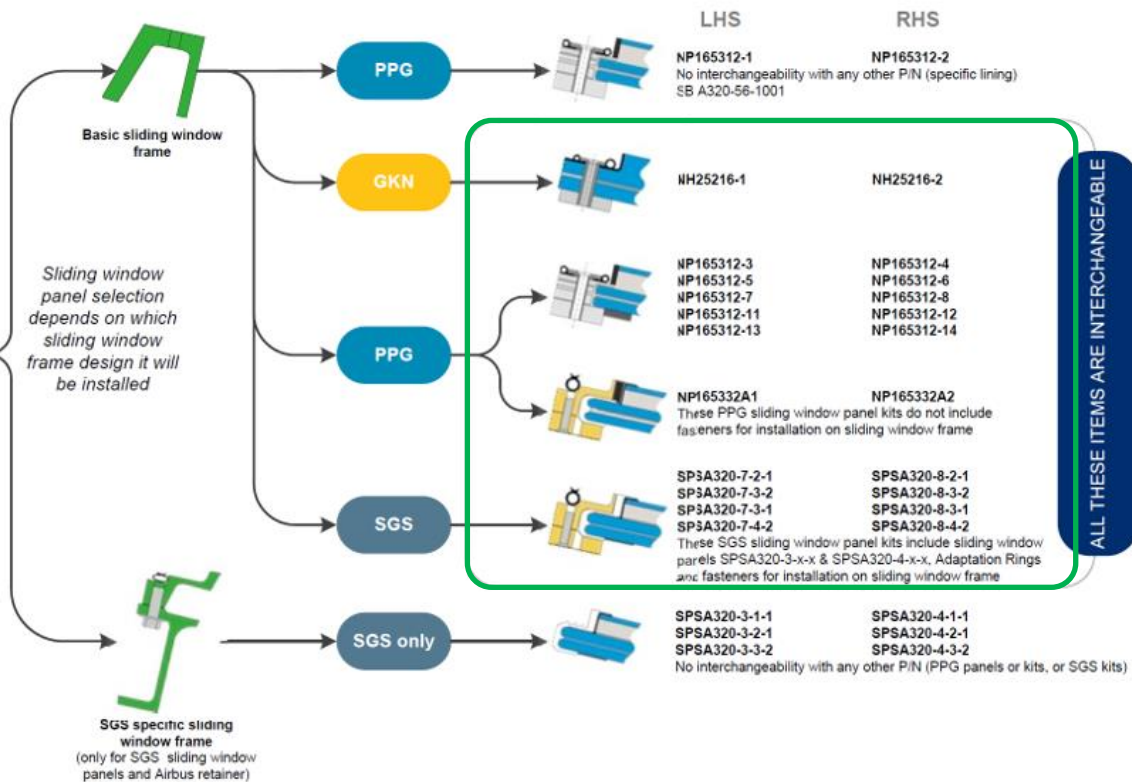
LHS RHS

Basic sliding window frame

PPG

NP165312-1 NP165312-2
No interchangeability with any other P/N (specific lining)
SB A320-56-1001

GKN

NH25216-1 NH25216-2

Sliding window panel selection depends on which sliding window frame design it will be installed

PPG

NP165312-3 NP165312-4
NP165312-5 NP165312-6
NP165312-7 NP165312-8
NP165312-11 NP165312-12
NP165312-13 NP165312-14

NP165332A1 NP165332A2
These PPG sliding window panel kits do not include fasteners for installation on sliding window frame

SGS

SPSA320-7-2-1 SPSA320-8-2-1
SPSA320-7-3-2 SPSA320-8-3-2
SPSA320-7-3-1 SPSA320-8-3-1
SPSA320-7-4-2 SPSA320-8-4-2
These SGS sliding window panel kits include sliding window panels SPSA320-3-x-x & SPSA320-4-x-x, Adaptation Rings and fasteners for installation on sliding window frame

ALL THESE ITEMS ARE INTERCHANGEABLE

SGS only

SPSA320-3-1-1 SPSA320-4-1-1
SPSA320-3-2-1 SPSA320-4-2-1
SPSA320-3-3-2 SPSA320-4-3-2
No interchangeability with any other P/N (PPG panels or kits, or SGS kits)

SGS specific sliding window frame
(only for SGS sliding window panels and Airbus retainer)